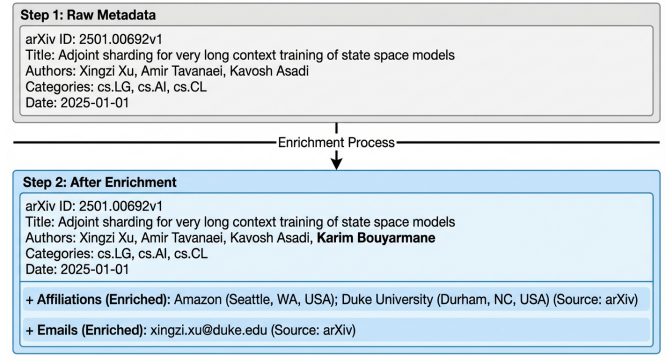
**Step 1: Raw Metadata**

arXiv ID: 2501.00692v1
Title: Adjoint sharding for very long context training of state space models
Authors: Xingzi Xu, Amir Tavanaei, Kavosh Asadi
Categories: cs.LG, cs.AI, cs.CL
Date: 2025-01-01

Enrichment Process

**Step 2: After Enrichment**

arXiv ID: 2501.00692v1
Title: Adjoint sharding for very long context training of state space models
Authors: Xingzi Xu, Amir Tavanaei, Kavosh Asadi, **Karim Bouyarmane**
Categories: cs.LG, cs.AI, cs.CL
Date: 2025-01-01

**+ Affiliations (Enriched):** Amazon (Seattle, WA, USA); Duke University (Durham, NC, USA) (Source: arXiv)

**+ Emails (Enriched):** xingzi.xu@duke.edu (Source: arXiv)